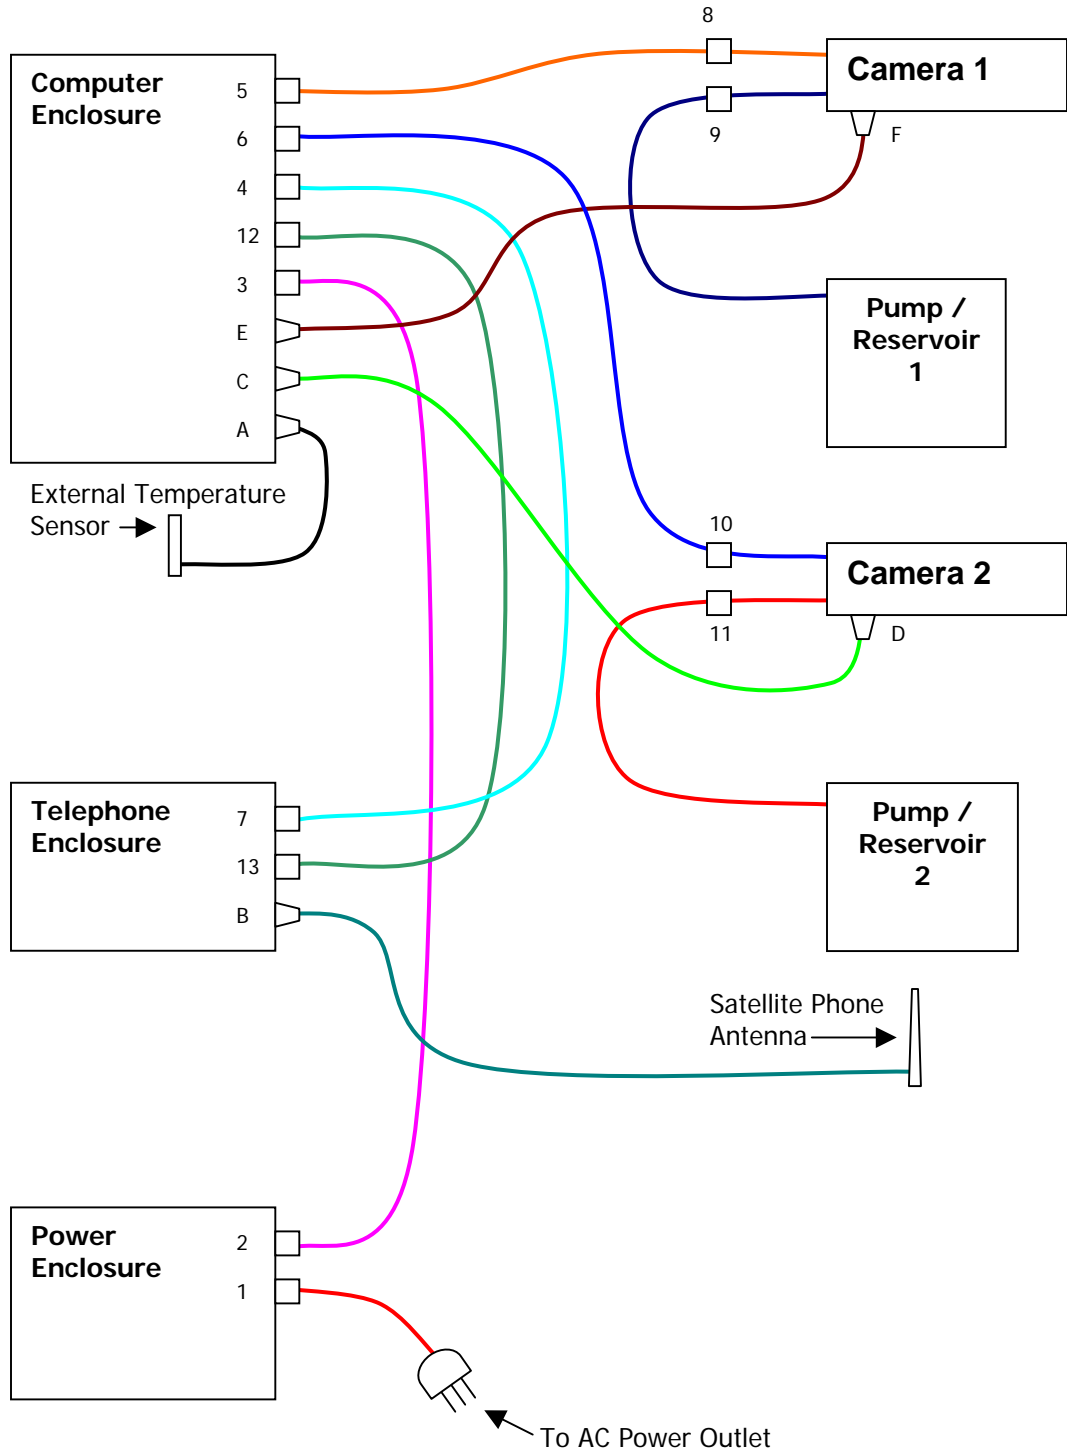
8

Computer Enclosure

5
6
4
12
3
E
C
A

Camera 1

9
F

Pump / Reservoir 1

External Temperature Sensor

10

Camera 2

11
D

Telephone Enclosure

7
13
B

Pump / Reservoir 2

Satellite Phone Antenna

Power Enclosure

2
1

To AC Power Outlet